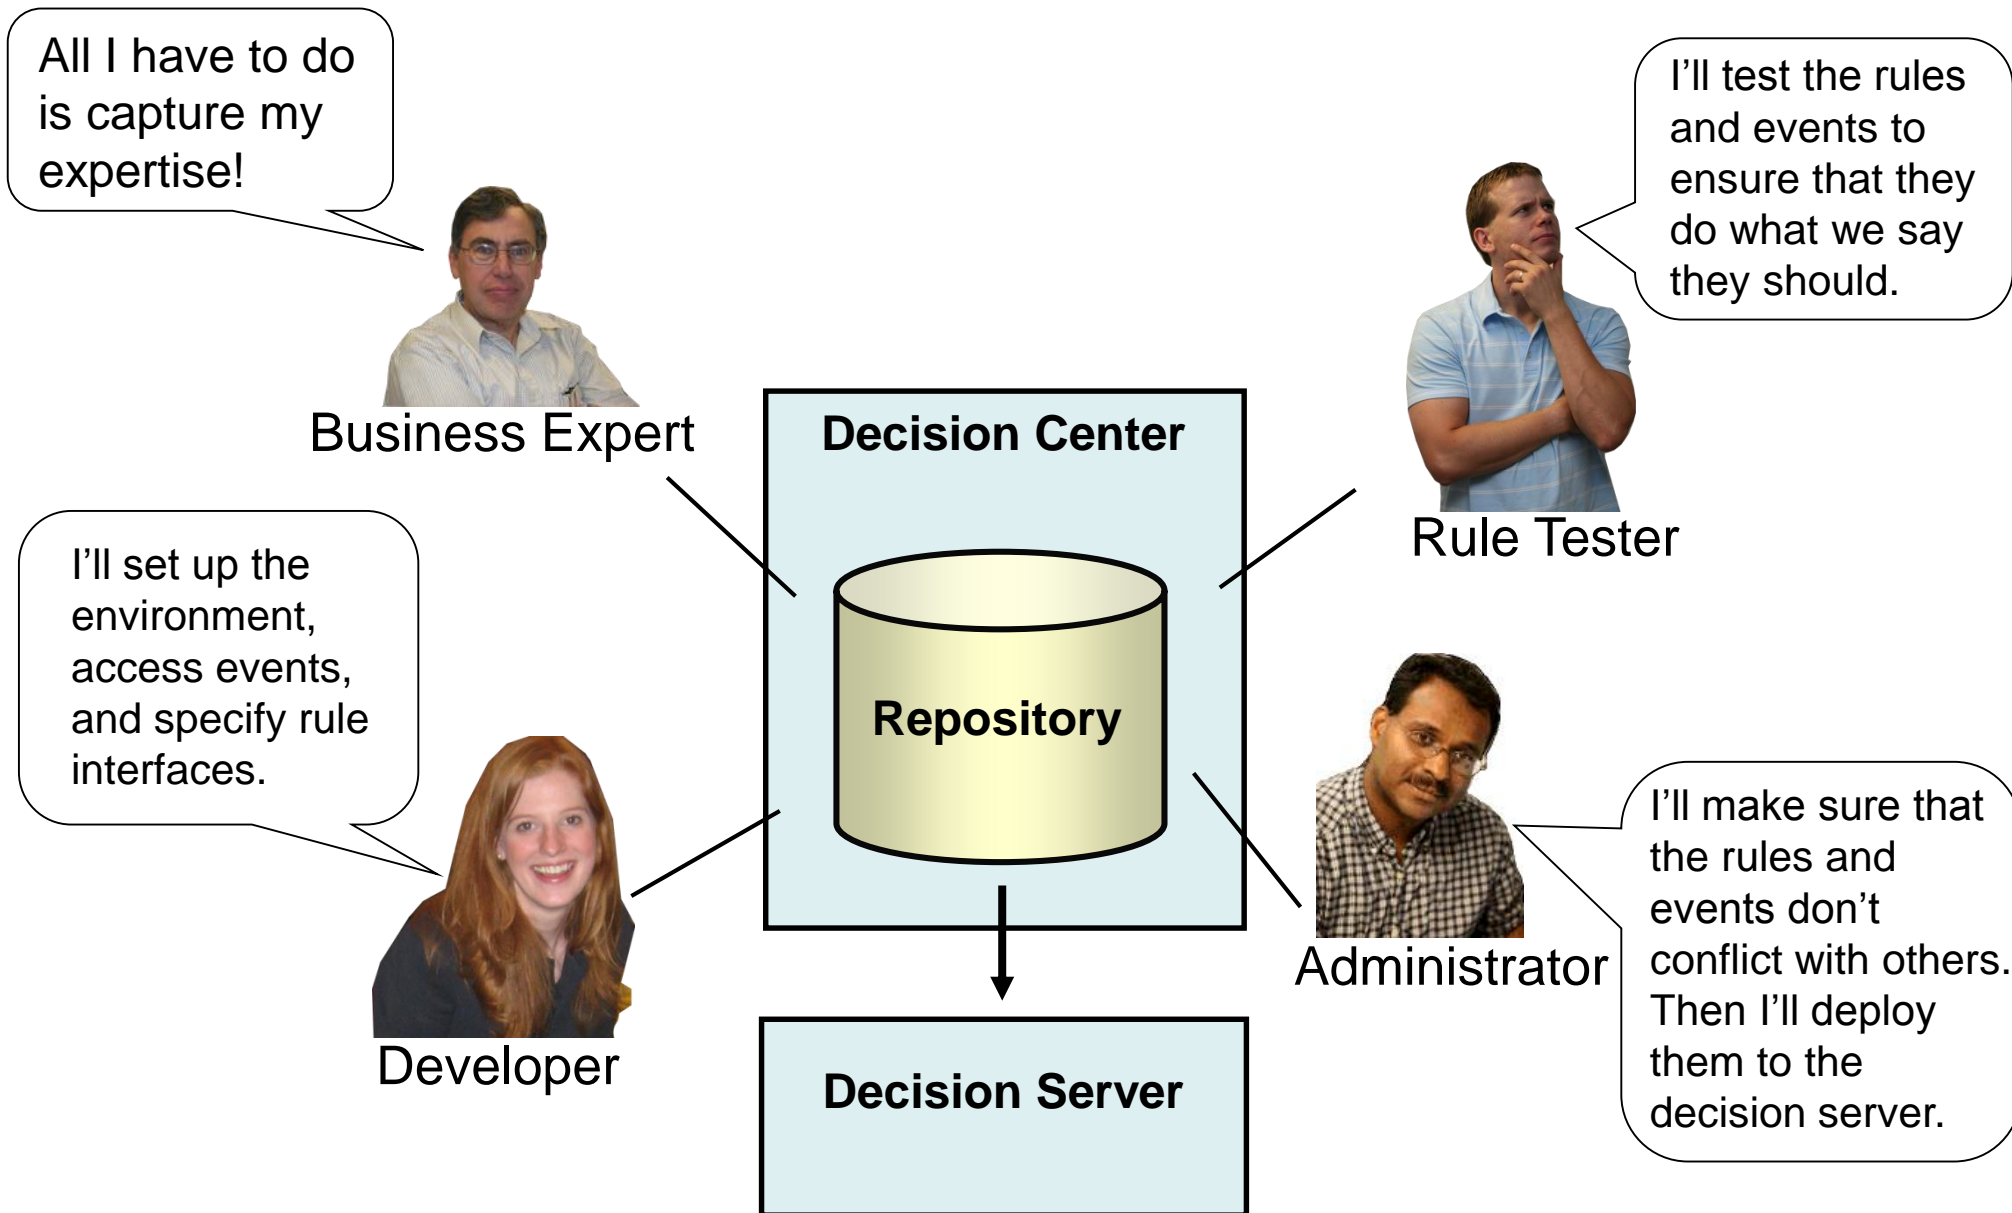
All I have to do is capture my expertise!

I’ll test the rules and events to ensure that they do what we say they should.

Business Expert

Decision Center

Rule Tester

I’ll set up the environment, access events, and specify rule interfaces.

Repository

I’ll make sure that the rules and events don’t conflict with others. Then I’ll deploy them to the decision server.

Administrator

Developer

Decision Server